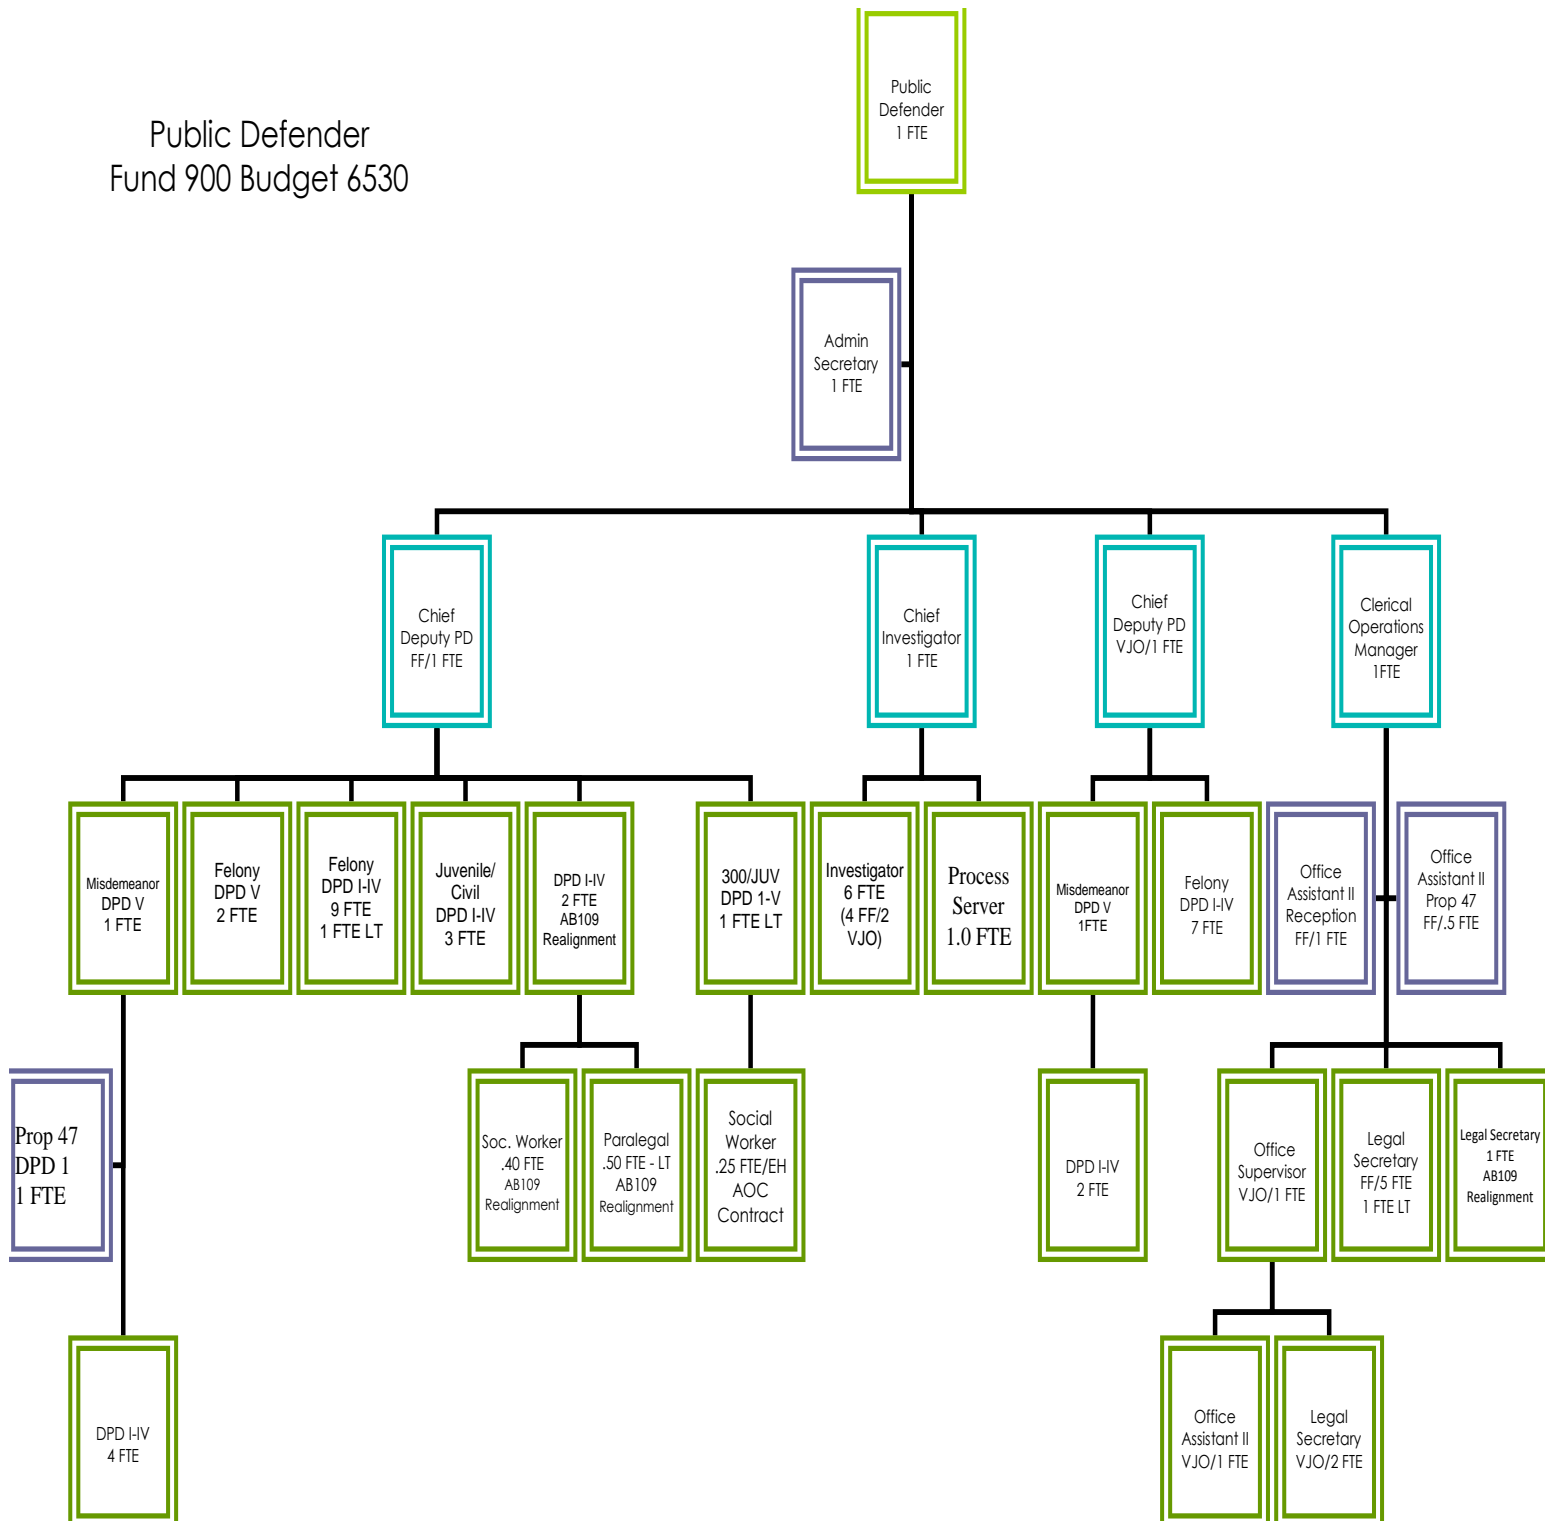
Public Defender
Fund 900 Budget 6530

Public Defender
1 FTE

Admin Secretary
1 FTE

Chief Deputy PD
FF/1 FTE

Chief Investigator
1 FTE

Chief Deputy PD
VJO/1 FTE

Clerical Operations Manager
1FTE

Misdemeanor
DPD V
1 FTE

Felony
DPD V
2 FTE

Felony
DPD I-IV
9 FTE
1 FTE LT

Juvenile/
Civil
DPD I-IV
3 FTE

DPD I-IV
2 FTE
AB109
Realignment

300/JUV
DPD 1-V
1 FTE LT

Investigator
6 FTE
(4 FF/2
VJO)

Process Server
1.0 FTE

Misdemeanor
DPD V
1FTE

Felony
DPD I-IV
7 FTE

Office Assistant II
Reception
FF/1 FTE

Office Assistant II
Prop 47
FF/.5 FTE

Prop 47
DPD 1
1 FTE

Soc. Worker
.40 FTE
AB109
Realignment

Paralegal
.50 FTE - LT
AB109
Realignment

Social Worker
.25 FTE/EH
AOC
Contract

DPD I-IV
2 FTE

Office Supervisor
VJO/1 FTE

Legal Secretary
FF/5 FTE
1 FTE LT

Legal Secretary
1 FTE
AB109
Realignment

DPD I-IV
4 FTE

Office Assistant II
VJO/1 FTE

Legal Secretary
VJO/2 FTE